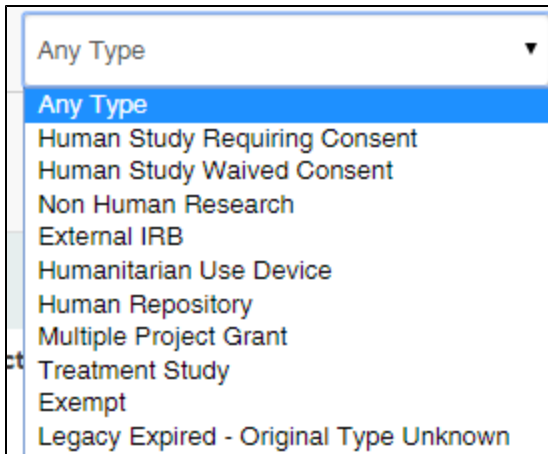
Any Type ▼

Any Type
Human Study Requiring Consent
Human Study Waived Consent
Non Human Research
External IRB
Humanitarian Use Device
Human Repository
Multiple Project Grant
Treatment Study
Exempt
Legacy Expired - Original Type Unknown